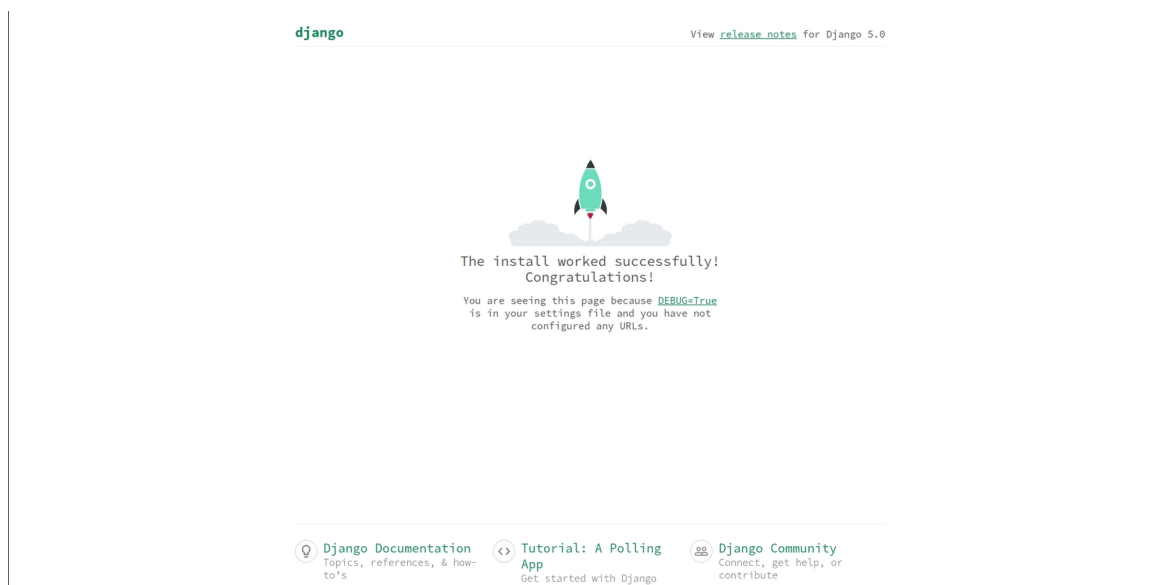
django

View release notes for Django 5.0

The install worked successfully! Congratulations!

You are seeing this page because DEBUG=True is in your settings file and you have not configured any URLs.

Django Documentation
Topics, references, & how-to's

<> Tutorial: A Polling App
Get started with Django

Django Community
Connect, get help, or contribute